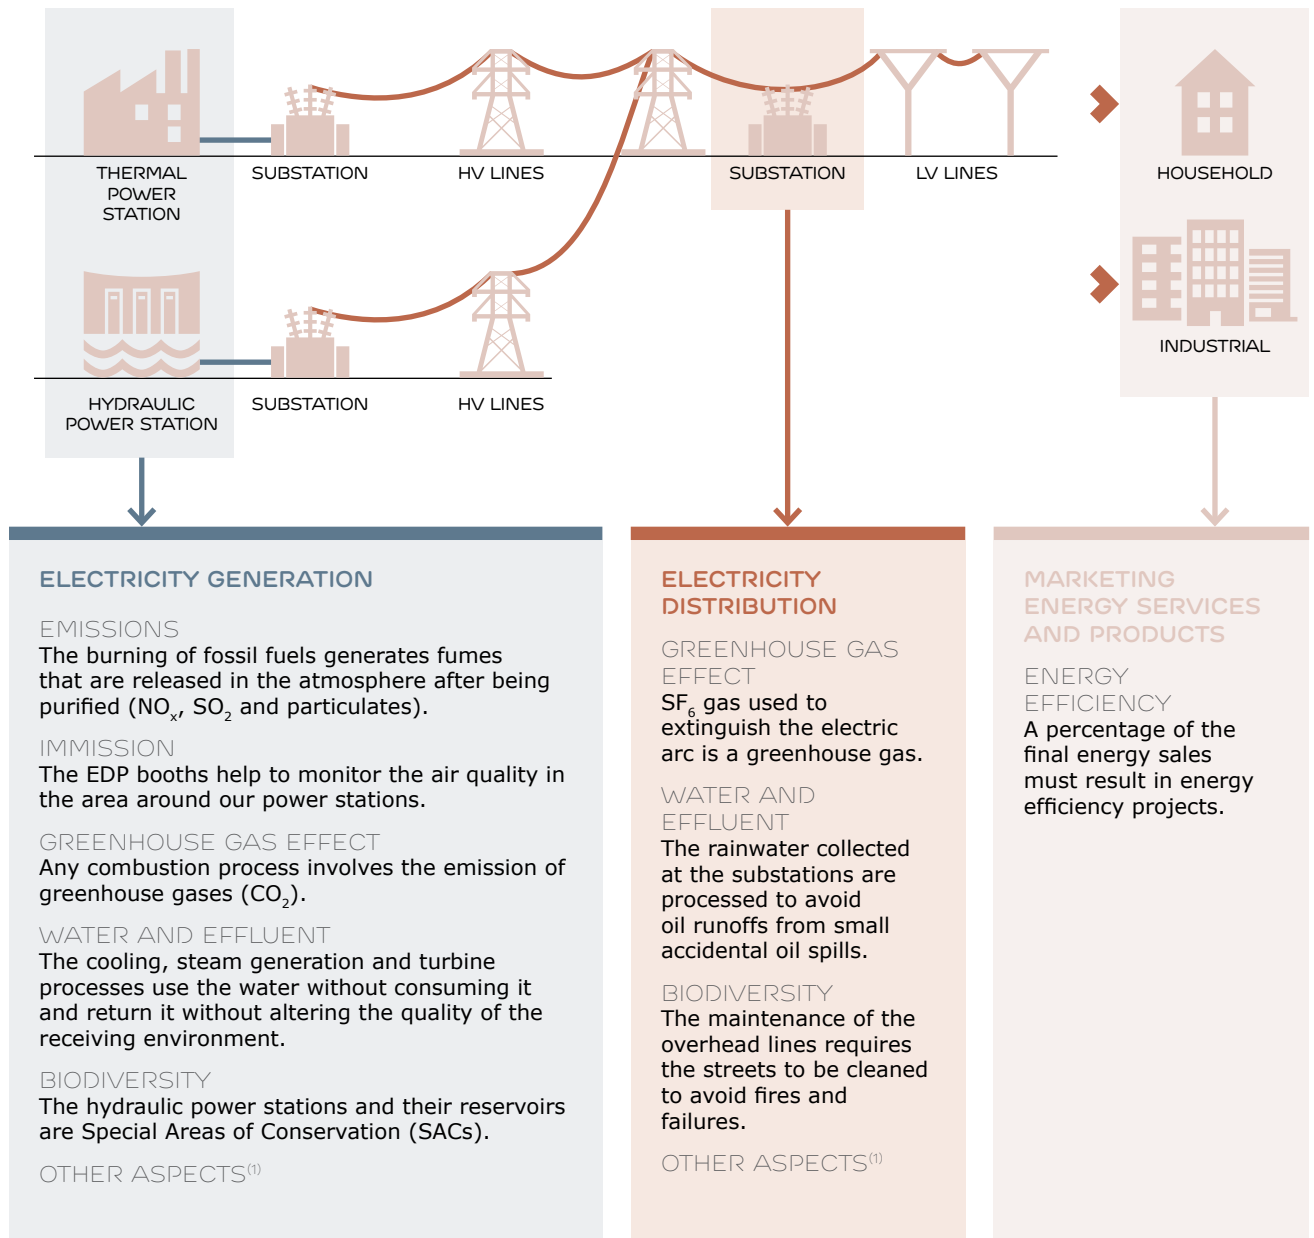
THERMAL POWER STATION

SUBSTATION

HV LINES

SUBSTATION

LV LINES

HOUSEHOLD

INDUSTRIAL

HYDRAULIC POWER STATION

SUBSTATION

HV LINES

ELECTRICITY GENERATION

EMISSIONS
The burning of fossil fuels generates fumes that are released in the atmosphere after being purified ($NO_x$, $SO_2$ and particulates).

IMMISSION
The EDP booths help to monitor the air quality in the area around our power stations.

GREENHOUSE GAS EFFECT
Any combustion process involves the emission of greenhouse gases ($CO_2$).

WATER AND EFFLUENT
The cooling, steam generation and turbine processes use the water without consuming it and return it without altering the quality of the receiving environment.

BIODIVERSITY
The hydraulic power stations and their reservoirs are Special Areas of Conservation (SACs).

OTHER ASPECTS$^{(1)}$

ELECTRICITY DISTRIBUTION

GREENHOUSE GAS EFFECT
$SF_6$ gas used to extinguish the electric arc is a greenhouse gas.

WATER AND EFFLUENT
The rainwater collected at the substations are processed to avoid oil runoffs from small accidental oil spills.

BIODIVERSITY
The maintenance of the overhead lines requires the streets to be cleaned to avoid fires and failures.

OTHER ASPECTS$^{(1)}$

MARKETING ENERGY SERVICES AND PRODUCTS

ENERGY EFFICIENCY
A percentage of the final energy sales must result in energy efficiency projects.